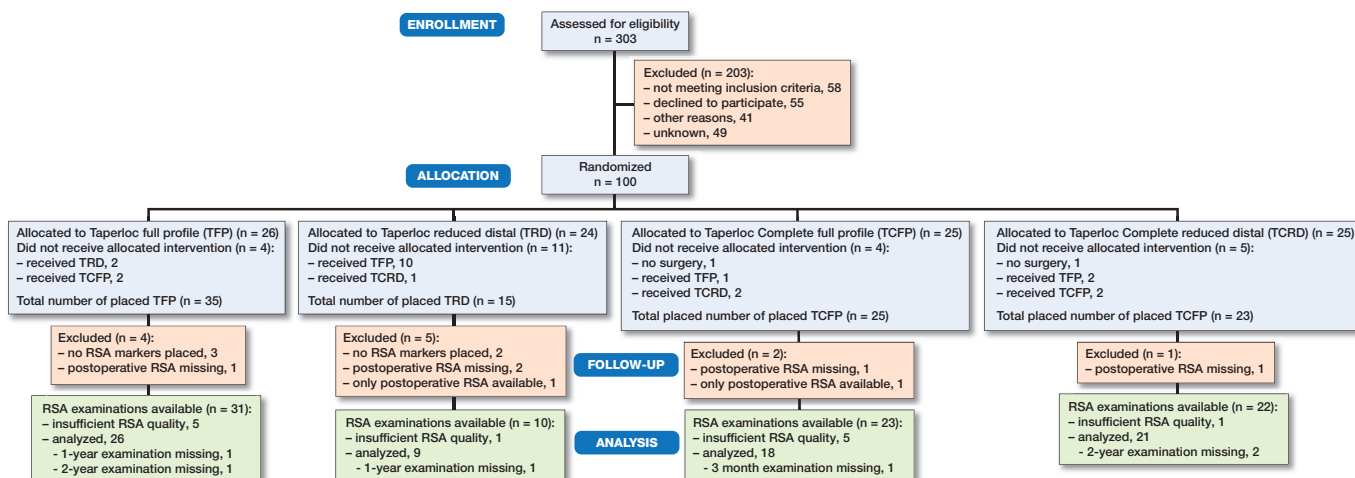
ENROLLMENT

Assessed for eligibility
n = 303

Excluded (n = 203):
– not meeting inclusion criteria, 58
– declined to participate, 55
– other reasons, 41
– unknown, 49

ALLOCATION

Randomized
n = 100

Allocated to Taperloc full profile (TFP) (n = 26)
Did not receive allocated intervention (n = 4):
– received TRD, 2
– received TCFP, 2
Total number of placed TFP (n = 35)

Allocated to Taperloc reduced distal (TRD) (n = 24)
Did not receive allocated intervention (n = 11):
– received TFP, 10
– received TCRD, 1
Total number of placed TRD (n = 15)

Allocated to Taperloc Complete full profile (TCFP) (n = 25)
Did not receive allocated intervention (n = 4):
– no surgery, 1
– received TFP, 1
– received TCRD, 2
Total placed number of placed TCFP (n = 25)

Allocated to Taperloc Complete reduced distal (TCRD) (n = 25)
Did not receive allocated intervention (n = 5):
– no surgery, 1
– received TFP, 2
– received TCFP, 2
Total placed number of placed TCFP (n = 23)

Excluded (n = 4):
– no RSA markers placed, 3
– postoperative RSA missing, 1

Excluded (n = 5):
– no RSA markers placed, 2
– postoperative RSA missing, 2
– only postoperative RSA available, 1

FOLLOW-UP

Excluded (n = 2):
– postoperative RSA missing, 1
– only postoperative RSA available, 1

Excluded (n = 1):
– postoperative RSA missing, 1

RSA examinations available (n = 31):
– insufficient RSA quality, 5
– analyzed, 26
- 1-year examination missing, 1
- 2-year examination missing, 1

RSA examinations available (n = 10):
– insufficient RSA quality, 1
– analyzed, 9
- 1-year examination missing, 1

ANALYSIS

RSA examinations available (n = 23):
– insufficient RSA quality, 5
– analyzed, 18
- 3 month examination missing, 1

RSA examinations available (n = 22):
– insufficient RSA quality, 1
– analyzed, 21
- 2-year examination missing, 2